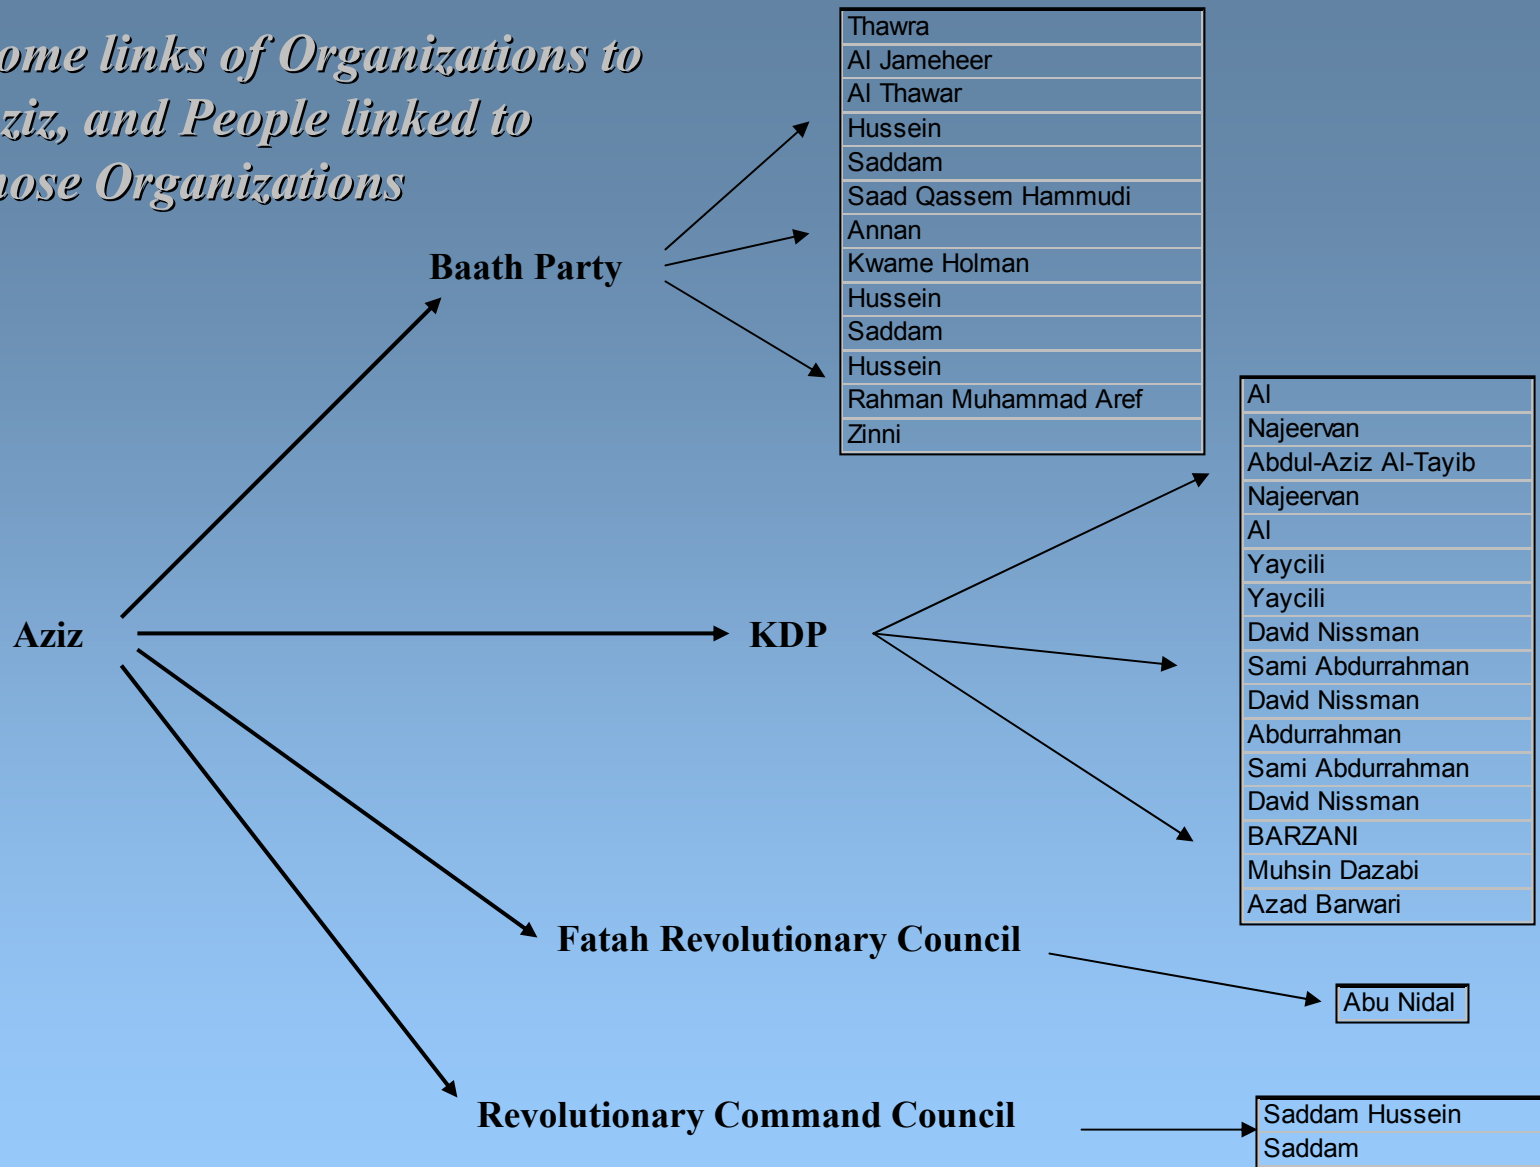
ome links of Organizations to ziz, and People linked to ose Organizations

| Thawra |
|---|
| Al Jameheer |
| Al Thawar |
| Hussein |
| Saddam |
| Saad Qassem Hammudi |
| Annan |
| Kwame Holman |
| Hussein |
| Saddam |
| Hussein |
| Rahman Muhammad Aref |
| Zinni |

Baath Party

| Al |
|---|
| Najeervan |
| Abdul-Aziz Al-Tayib |
| Najeervan |
| Al |
| Yaycili |
| Yaycili |
| David Nissman |
| Sami Abdurrahman |
| David Nissman |
| Abdurrahman |
| Sami Abdurrahman |
| David Nissman |
| BARZANI |
| Muhsin Dazabi |
| Azad Barwari |

Aziz

KDP

Fatah Revolutionary Council

Abu Nidal

Revolutionary Command Council

| Saddam Hussein |
|---|
| Saddam |